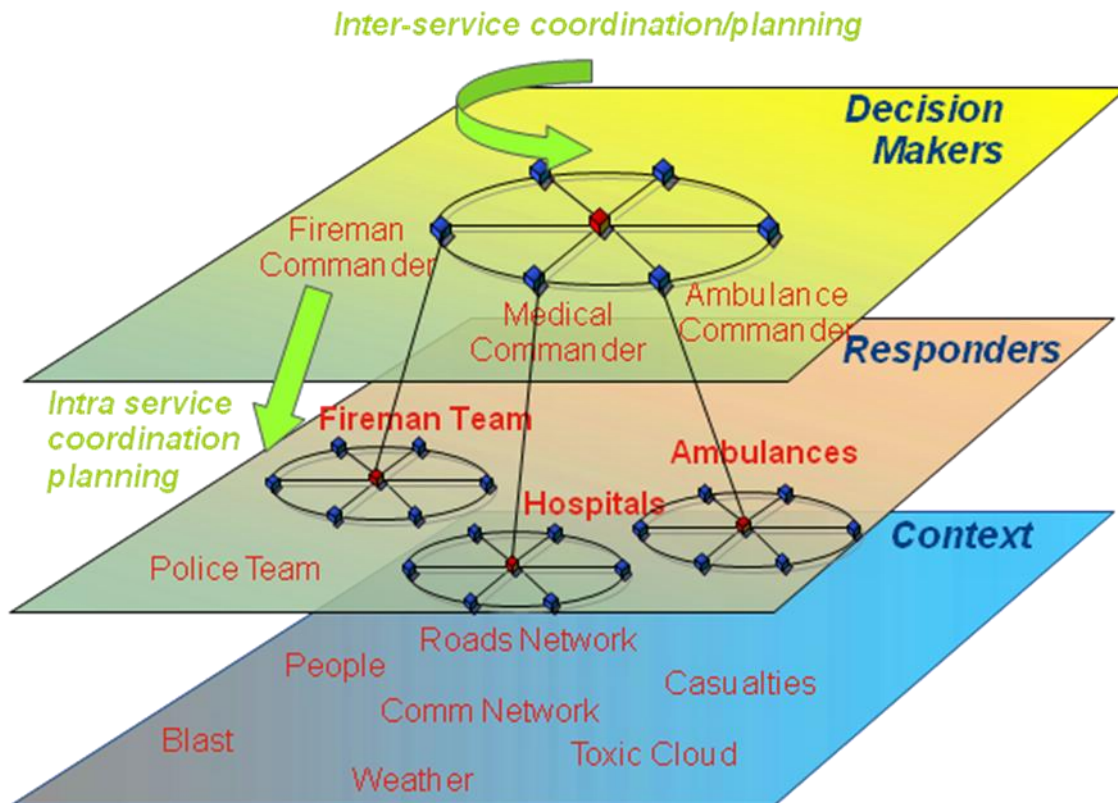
Inter-service coordination/planning

Decision Makers

Fireman Commander

Medical Commander

Ambulance Commander

Responders

Intra service coordination planning

Fireman Team

Ambulances

Hospitals

Context

Police Team

Roads Network

People

Casualties

Comm Network

Blast

Toxic Cloud

Weather